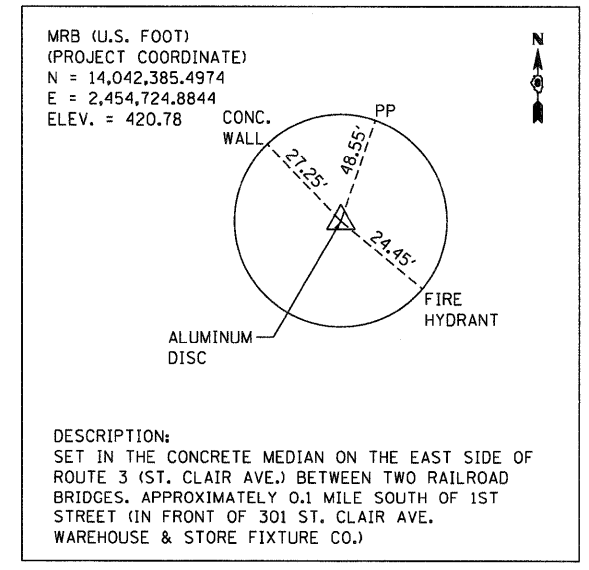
MRB (U.S. FOOT)
(PROJECT COORDINATE)
N = 14,042,385.4974
E = 2,454,724.8844
ELEV. = 420.78

N

CONC. WALL

PP

27.25'

48.55'

24.45'

FIRE HYDRANT

ALUMINUM DISC

DESCRIPTION:
SET IN THE CONCRETE MEDIAN ON THE EAST SIDE OF ROUTE 3 (ST. CLAIR AVE.) BETWEEN TWO RAILROAD BRIDGES. APPROXIMATELY 0.1 MILE SOUTH OF 1ST STREET (IN FRONT OF 301 ST. CLAIR AVE. WAREHOUSE & STORE FIXTURE CO.)